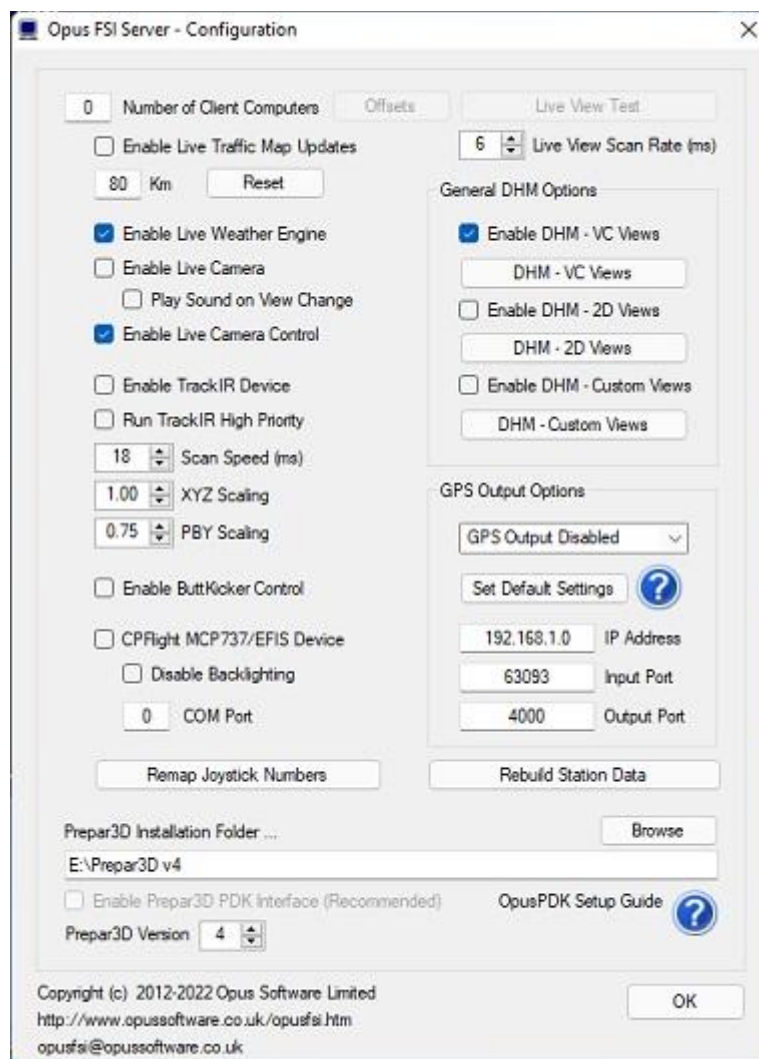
Opus FSI Server - Configuration

0 Number of Client Computers Offsets Live View Test

Enable Live Traffic Map Updates

6 Live View Scan Rate (ms)

80 Km Reset

General DHM Options

Enable Live Weather Engine

Enable DHM - VC Views

Enable Live Camera

DHM - VC Views

Play Sound on View Change

Enable DHM - 2D Views

Enable Live Camera Control

DHM - 2D Views

Enable TrackIR Device

Enable DHM - Custom Views

Run TrackIR High Priority

DHM - Custom Views

18 Scan Speed (ms)

1.00 XYZ Scaling

GPS Output Options

0.75 PBY Scaling

GPS Output Disabled

Enable ButtKicker Control

Set Default Settings ?

CPFlight MCP737/EFIS Device

192.168.1.0 IP Address

Disable Backlighting

63093 Input Port

0 COM Port

4000 Output Port

Remap Joystick Numbers

Rebuild Station Data

Prepar3D Installation Folder ...

Browse

E:\Prepar3D v4

Enable Prepar3D PDK Interface (Recommended)

OpusPDK Setup Guide ?

Prepar3D Version 4

Copyright (c) 2012-2022 Opus Software Limited
http://www.opussoftware.co.uk/opusfsi.htm
opusfsi@opussoftware.co.uk

OK